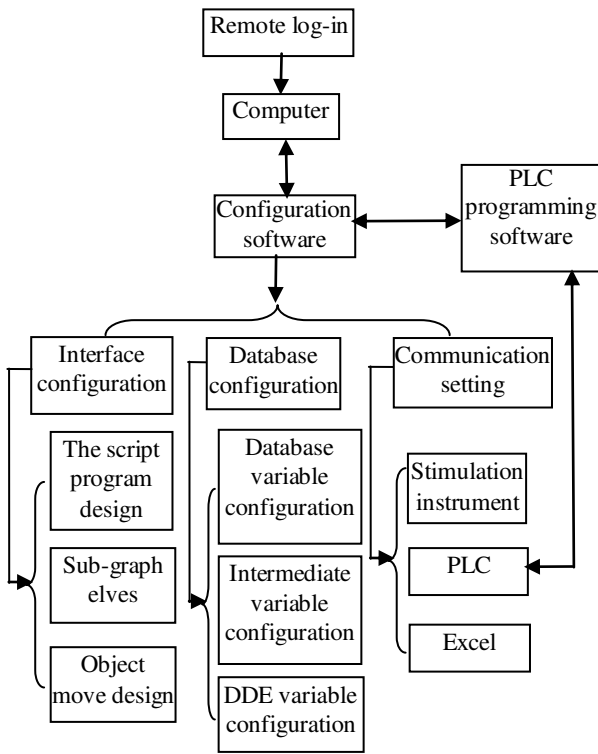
Remote log-in

Computer

Configuration software

PLC programming software

Interface configuration

Database configuration

Communication setting

The script program design

Sub-graph elves

Object move design

Database variable configuration

Intermediate variable configuration

DDE variable configuration

Stimulation instrument

PLC

Excel